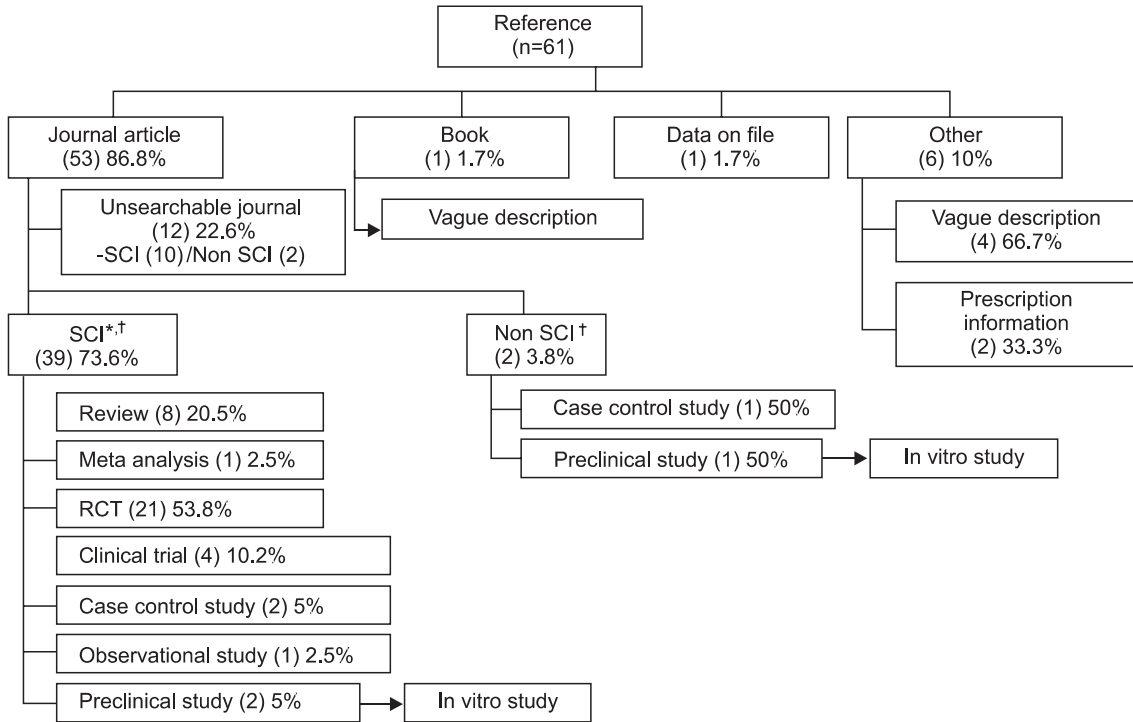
Reference
(n=61)

Journal article
(53) 86.8%

Book
(1) 1.7%

Data on file
(1) 1.7%

Other
(6) 10%

Unsearchable journal
(12) 22.6%
-SCI (10)/Non SCI (2)

Vague description

Vague description
(4) 66.7%

Prescription information
(2) 33.3%

SCI$^{*,†}$
(39) 73.6%

Non SCI$^{†}$
(2) 3.8%

Case control study (1) 50%

Preclinical study (1) 50%

In vitro study

Review (8) 20.5%

Meta analysis (1) 2.5%

RCT (21) 53.8%

Clinical trial (4) 10.2%

Case control study (2) 5%

Observational study (1) 2.5%

Preclinical study (2) 5%

In vitro study